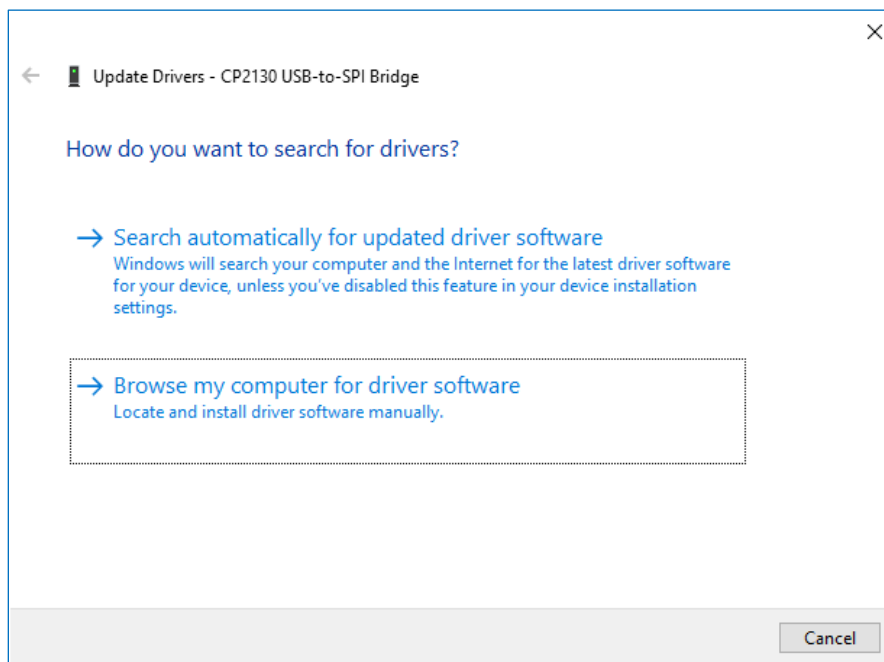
Update Drivers - CP2130 USB-to-SPI Bridge

How do you want to search for drivers?

→ Search automatically for updated driver software
Windows will search your computer and the Internet for the latest driver software for your device, unless you've disabled this feature in your device installation settings.

→ Browse my computer for driver software
Locate and install driver software manually.

Cancel